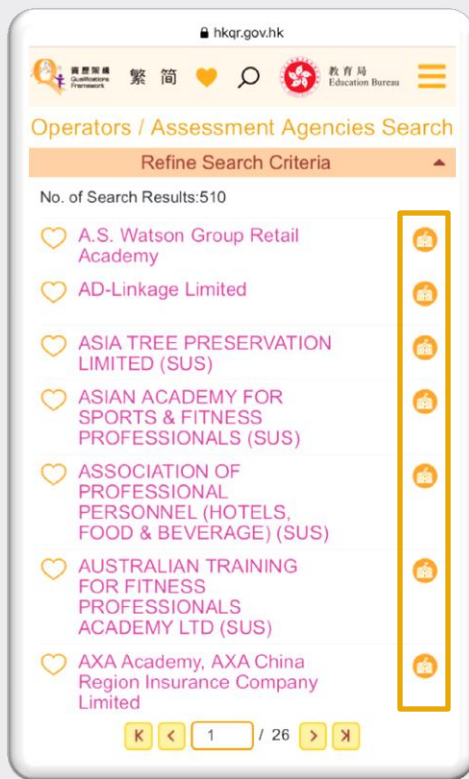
hkqr.gov.hk

資歷架構 Qualifications Framework 繁 简 教育局 Education Bureau

Operators / Assessment Agencies Search

Refine Search Criteria

No. of Search Results:510

A.S. Watson Group Retail Academy

AD-Linkage Limited

ASIA TREE PRESERVATION LIMITED (SUS)

ASIAN ACADEMY FOR SPORTS & FITNESS PROFESSIONALS (SUS)

ASSOCIATION OF PROFESSIONAL PERSONNEL (HOTELS, FOOD & BEVERAGE) (SUS)

AUSTRALIAN TRAINING FOR FITNESS PROFESSIONALS ACADEMY LTD (SUS)

AXA Academy, AXA China Region Insurance Company Limited

1 / 26